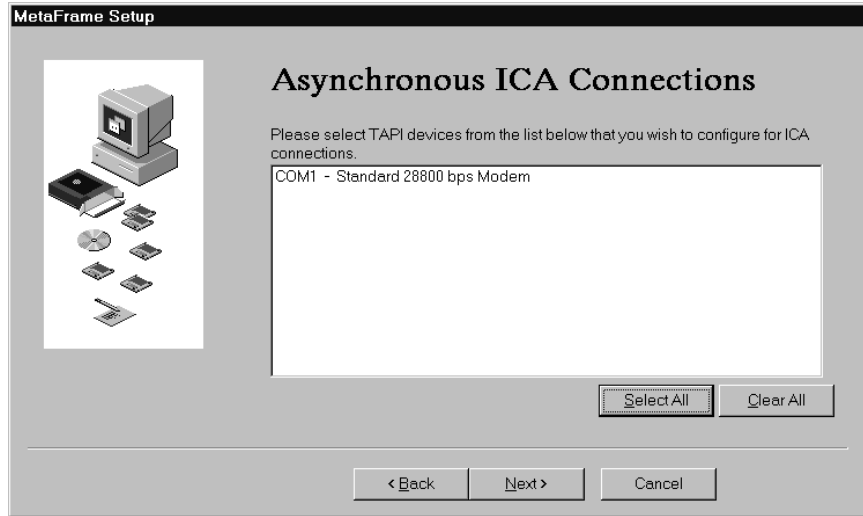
MetaFrame Setup

Asynchronous ICA Connections

Please select TAPI devices from the list below that you wish to configure for ICA connections.

COM1 - Standard 28800 bps Modem

Select All

Clear All

< Back

Next >

Cancel